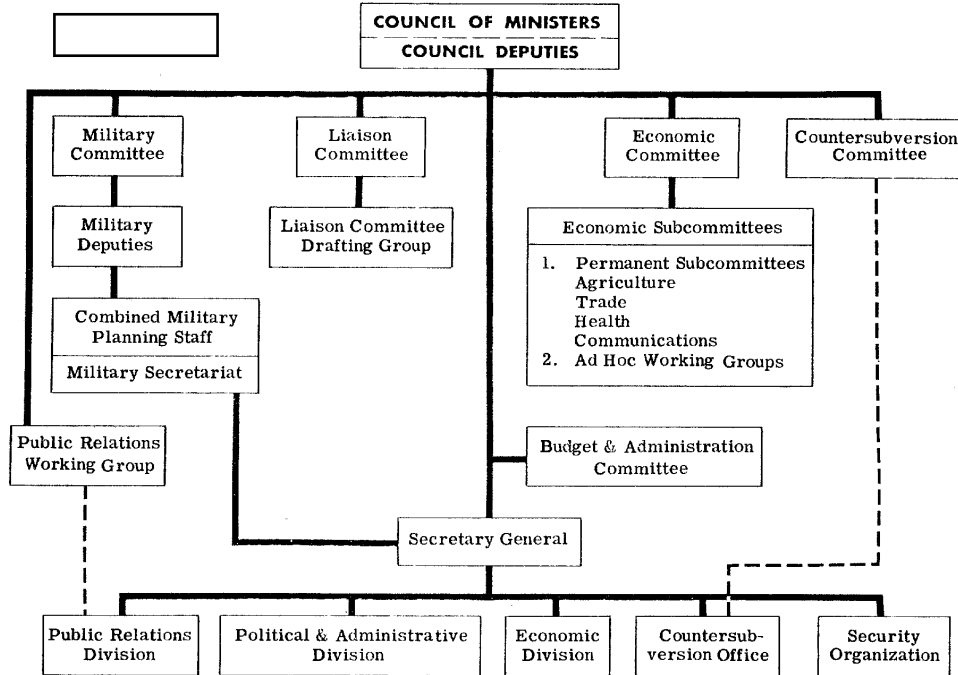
COUNCIL OF MINISTERS

COUNCIL DEPUTIES

Military Committee

Military Deputies

Combined Military Planning Staff

Military Secretariat

Liaison Committee

Liaison Committee Drafting Group

Economic Committee

Economic Subcommittees

1. Permanent Subcommittees
Agriculture
Trade
Health
Communications
2. Ad Hoc Working Groups

Countersubversion Committee

Public Relations Working Group

Budget & Administration Committee

Secretary General

Public Relations Division

Political & Administrative Division

Economic Division

Countersubversion Office

Security Organization